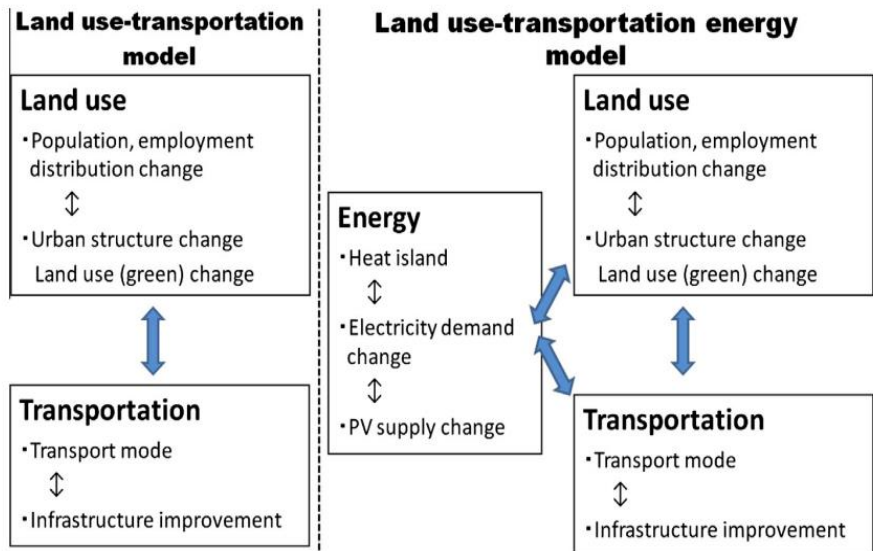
Land use-transportation model

Land use
・Population, employment distribution change
↕
・Urban structure change
Land use (green) change

Transportation
・Transport mode
↕
・Infrastructure improvement

Land use-transportation energy model

Energy
・Heat island
↕
・Electricity demand change
↕
・PV supply change

Land use
・Population, employment distribution change
↕
・Urban structure change
Land use (green) change

Transportation
・Transport mode
↕
・Infrastructure improvement